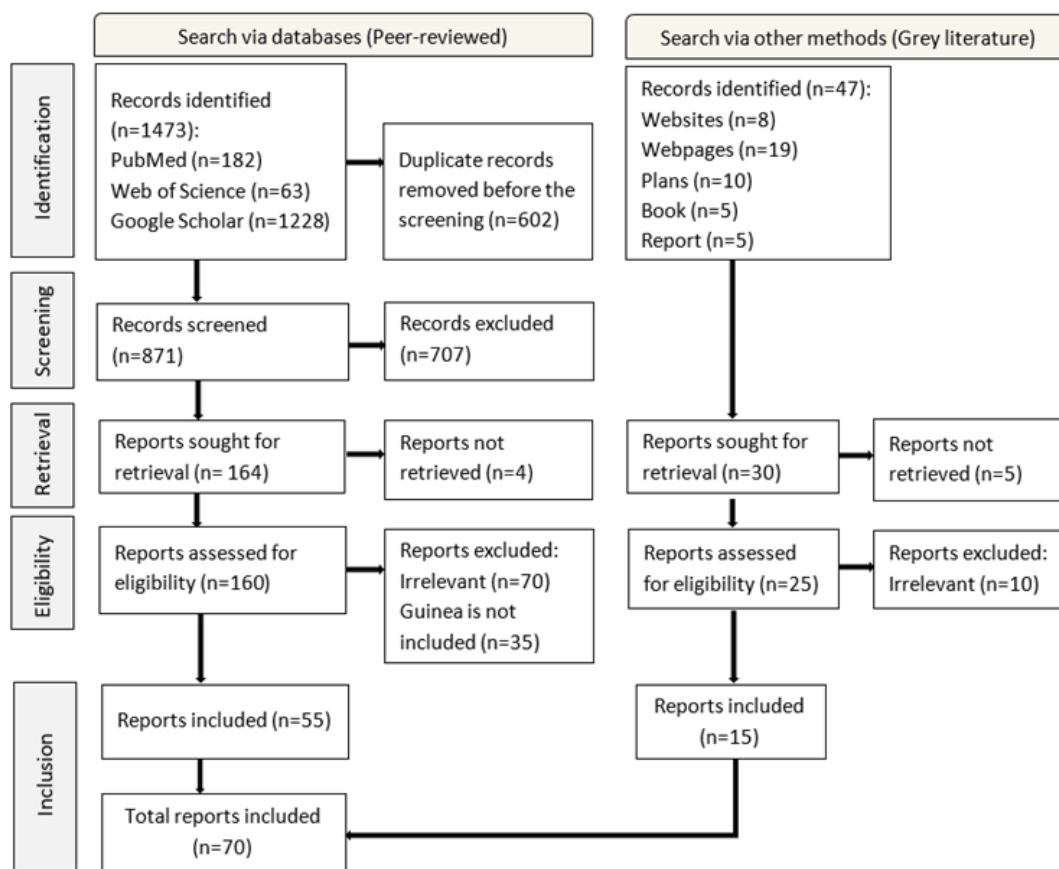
Search via databases (Peer-reviewed)

Search via other methods (Grey literature)

Identification

Records identified (n=1473):
PubMed (n=182)
Web of Science (n=63)
Google Scholar (n=1228)

Duplicate records removed before the screening (n=602)

Records identified (n=47):
Websites (n=8)
Webpages (n=19)
Plans (n=10)
Book (n=5)
Report (n=5)

Screening

Records screened (n=871)

Records excluded (n=707)

Retrieval

Reports sought for retrieval (n= 164)

Reports not retrieved (n=4)

Reports sought for retrieval (n=30)

Reports not retrieved (n=5)

Eligibility

Reports assessed for eligibility (n=160)

Reports excluded:
Irrelevant (n=70)
Guinea is not included (n=35)

Reports assessed for eligibility (n=25)

Reports excluded:
Irrelevant (n=10)

Inclusion

Reports included (n=55)

Reports included (n=15)

Total reports included (n=70)